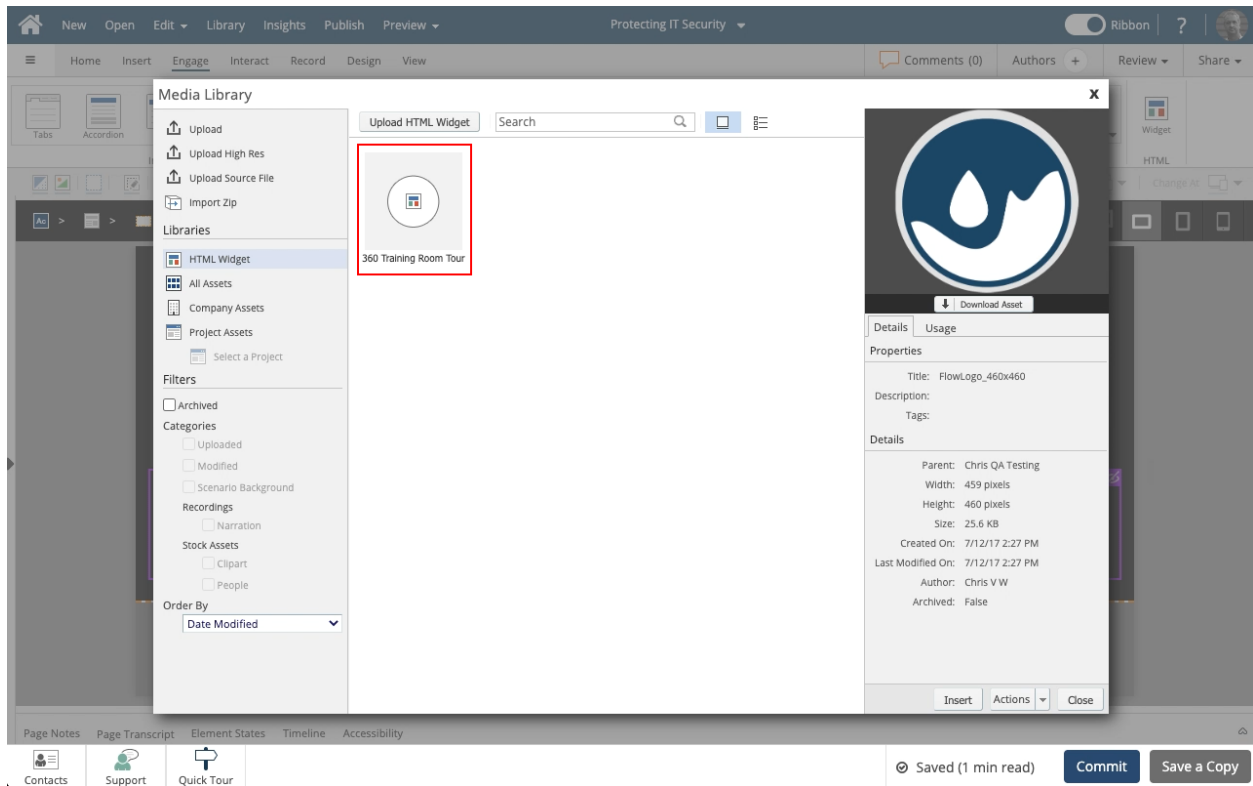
New Open Edit ▾ Library Insights Publish Preview ▾

Protecting IT Security ▾

Ribbon ?

Home Insert Engage Interact Record Design View

Comments (0) Authors + Review ▾ Share ▾

Tabs Accordion

Widget

HTML

Change to

Media Library

x

Upload

Upload High Res

Upload Source File

Import Zip

Libraries

HTML Widget

All Assets

Company Assets

Project Assets

Select a Project

Filters

Archived

Categories

Uploaded

Modified

Scenario Background

Recordings

Narration

Stock Assets

Clipart

People

Order By

Date Modified

Upload HTML Widget

Search

360 Training Room Tour

Download Asset

Details Usage

Properties

Title: FlowLogo_460x460

Description:

Tags:

Details

Parent: Chris QA Testing

Width: 459 pixels

Height: 460 pixels

Size: 25.6 KB

Created On: 7/12/17 2:27 PM

Last Modified On: 7/12/17 2:27 PM

Author: Chris V W

Archived: False

Insert Actions Close

Page Notes Page Transcript Element States Timeline Accessibility

Contacts Support Quick Tour

Saved (1 min read)

Commit Save a Copy